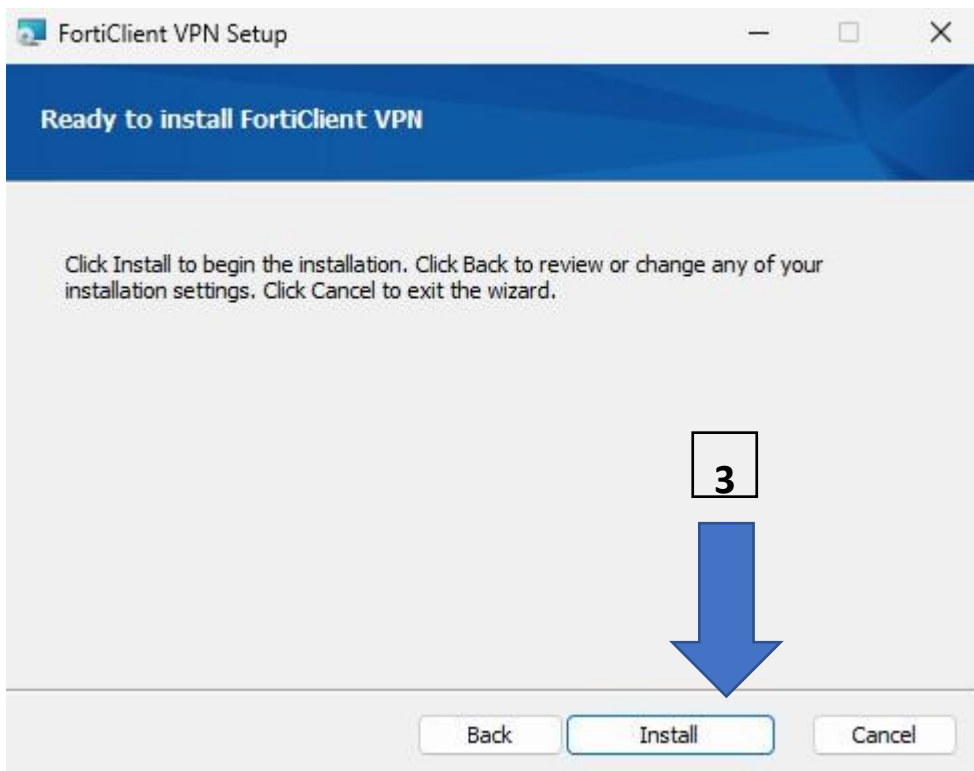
FortiClient VPN Setup

Ready to install FortiClient VPN

Click Install to begin the installation. Click Back to review or change any of your installation settings. Click Cancel to exit the wizard.

3

Back
Install
Cancel